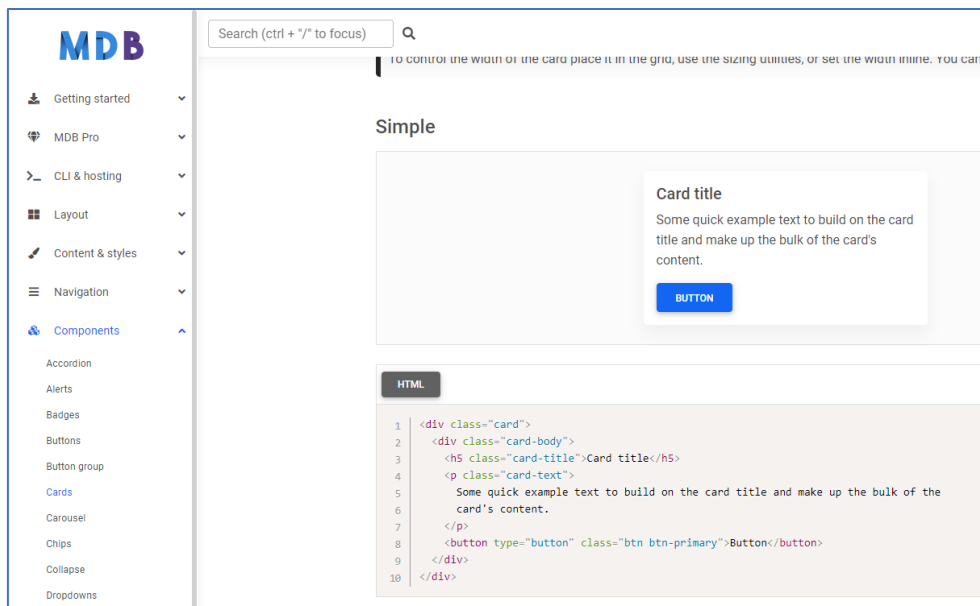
MDB

Getting started
MDB Pro
CLI & hosting
Layout
Content & styles
Navigation
Components
Accordion
Alerts
Badges
Buttons
Button group
Cards
Carousel
Chips
Collapse
Dropdowns

Search (ctrl + "/" to focus)

To control the width of the card place it in the grid, use the sizing utilities, or set the width inline. You can

Simple

Card title

Some quick example text to build on the card title and make up the bulk of the card's content.

BUTTON

HTML

1 <div class="card">
2 <div class="card-body">
3 <h5 class="card-title">Card title</h5>
4 <p class="card-text">
5 Some quick example text to build on the card title and make up the bulk of the
6 card's content.
7 </p>
8 <button type="button" class="btn btn-primary">Button</button>
9 </div>
10 </div>